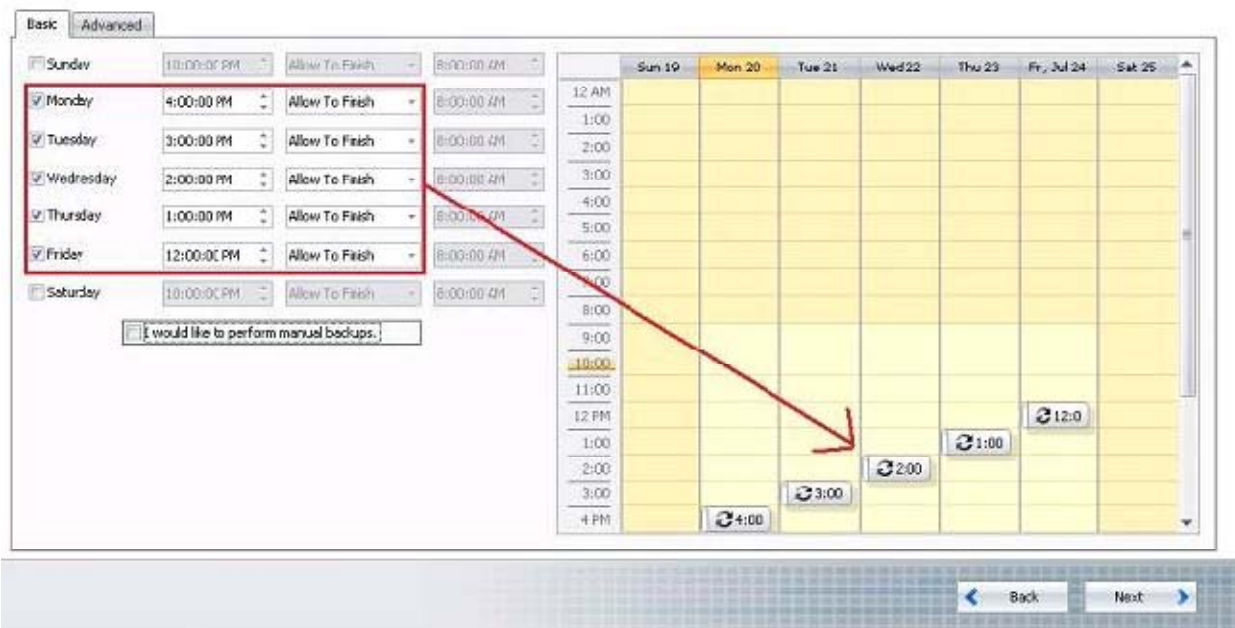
Basic Advanced

Sunday 10:00:00 PM Allow To Finish 8:00:00 AM
Monday 4:00:00 PM Allow To Finish 8:00:00 AM
Tuesday 3:00:00 PM Allow To Finish 8:00:00 AM
Wednesday 2:00:00 PM Allow To Finish 8:00:00 AM
Thursday 1:00:00 PM Allow To Finish 8:00:00 AM
Friday 12:00:00 PM Allow To Finish 8:00:00 AM
Saturday 10:00:00 PM Allow To Finish 8:00:00 AM

I would like to perform manual backups.

| | Sun 19 | Mon 20 | Tue 21 | Wed 22 | Thu 23 | Fri, Jul 24 | Sat 25 |
|---|---|---|---|---|---|---|---|
| 12 AM | | | | | | | |
| 1:00 | | | | | | | |
| 2:00 | | | | | | | |
| 3:00 | | | | | | | |
| 4:00 | | | | | | | |
| 5:00 | | | | | | | |
| 6:00 | | | | | | | |
| 7:00 | | | | | | | |
| 8:00 | | | | | | | |
| 9:00 | | | | | | | |
| 10:00 | | | | | | | |
| 11:00 | | | | | | | |
| 12 PM | | | | | | 12:0 | |
| 1:00 | | | | | 1:00 | | |
| 2:00 | | | | 2:00 | | | |
| 3:00 | | | 3:00 | | | | |
| 4 PM | | 4:00 | | | | | |

Back Next